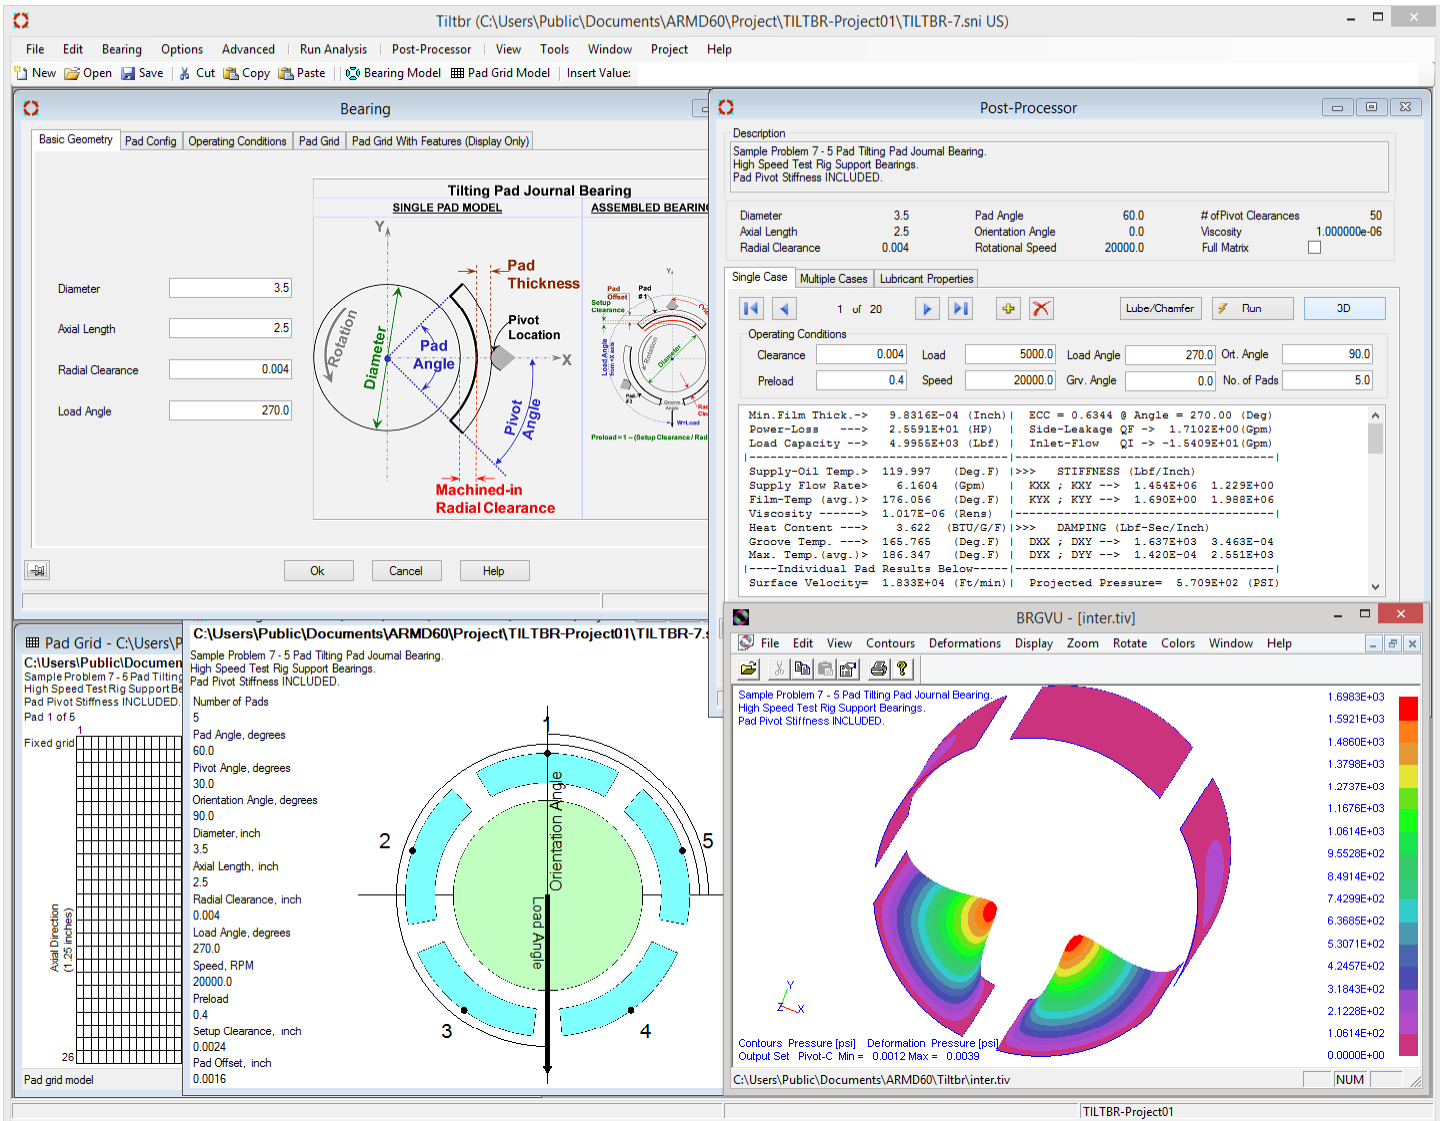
Tiltbr (C:\Users\Public\Documents\ARMD60\Project\TILTBR-Project01\TILTBR-7.sni US)

File Edit Bearing Options Advanced Run Analysis Post-Processor View Tools Window Project Help

New Open Save Cut Copy Paste Bearing Model Pad Grid Model Insert Value:

Bearing

Basic Geometry | Pad Config | Operating Conditions | Pad Grid | Pad Grid With Features (Display Only)

Tilting Pad Journal Bearing
SINGLE PAD MODEL
ASSEMBLED BEARIN

Diameter 3.5
Axial Length 2.5
Radial Clearance 0.004
Load Angle 270.0

Y
Pad Thickness
Rotation
Diameter
Pad Angle
Pivot Location
X
Pivot Angle
Machined-in Radial Clearance

Ok Cancel Help

Post-Processor

Description
Sample Problem 7 - 5 Pad Tilting Pad Journal Bearing.
High Speed Test Rig Support Bearings.
Pad Pivot Stiffness INCLUDED.

| Diameter | 3.5 | Pad Angle | 60.0 | # of Pivot Clearances | 50 |
|---|---|---|---|---|---|
| Axial Length | 2.5 | Orientation Angle | 0.0 | Viscosity | 1.000000e-06 |
| Radial Clearance | 0.004 | Rotational Speed | 20000.0 | Full Matrix | |

Single Case | Multiple Cases | Lubricant Properties

1 of 20 Lube/Chamfer Run 3D

Operating Conditions
Clearance 0.004 Load 5000.0 Load Angle 270.0 Ort. Angle 90.0
Preload 0.4 Speed 20000.0 Grv. Angle 0.0 No. of Pads 5.0

Min.Film Thick.-> 9.8316E-04 (Inch)| ECC = 0.6344 @ Angle = 270.00 (Deg)
Power-Loss ---> 2.5591E+01 (HP) | Side-Leakage QF -> 1.7102E+00 (Gpm)
Load Capacity --> 4.9955E+03 (Lbf) | Inlet-Flow QI -> -1.5409E+01 (Gpm)
Supply-Oil Temp.> 119.997 (Deg.F) |>>> STIFFNESS (Lbf/Inch)
Supply Flow Rate> 6.1604 (Gpm) | KXX ; KXY --> 1.454E+06 1.229E+00
Film-Temp (avg.)> 176.056 (Deg.F) | KYX ; KYY --> 1.690E+00 1.988E+06
Viscosity ------> 1.017E-06 (Rens) |
Heat Content ---> 3.622 (BTU/G/F)|>>> DAMPING (Lbf-Sec/Inch)
Groove Temp. ---> 165.765 (Deg.F) | DXX ; DXY --> 1.637E+03 3.463E-04
Max. Temp.(avg.)> 186.347 (Deg.F) | DYX ; DYY --> 1.420E-04 2.551E+03
|----Individual Pad Results Below----
Surface Velocity= 1.833E+04 (Ft/min)| Projected Pressure= 5.709E+02 (PSI)

Pad Grid - C:\Users\P
C:\Users\Public\Documen
Sample Problem 7 - 5 Pad Tilting
High Speed Test Rig Support Be
Pad Pivot Stiffness INCLUDED.
Pad 1 of 5
Fixed grid
Axial Direction (1.25 inches)
26
Pad grid model

C:\Users\Public\Documents\ARMD60\Project\TILTBR-Project01\TILTBR-7.s
Sample Problem 7 - 5 Pad Tilting Pad Journal Bearing.
High Speed Test Rig Support Bearings.
Pad Pivot Stiffness INCLUDED.
Number of Pads
5
Pad Angle, degrees
60.0
Pivot Angle, degrees
30.0
Orientation Angle, degrees
90.0
Diameter, inch
3.5
Axial Length, inch
2.5
Radial Clearance, inch
0.004
Load Angle, degrees
270.0
Speed, RPM
20000.0
Preload
0.4
Setup Clearance, inch
0.0024
Pad Offset, inch
0.0016

1 2 3 4 5 Orientation Angle Load Angle

BRGVU - [inter.tiv]
File Edit View Contours Deformations Display Zoom Rotate Colors Window Help

Sample Problem 7 - 5 Pad Tilting Pad Journal Bearing.
High Speed Test Rig Support Bearings.
Pad Pivot Stiffness INCLUDED.

1.6983E+03
1.5921E+03
1.4860E+03
1.3798E+03
1.2737E+03
1.1676E+03
1.0614E+03
9.5528E+02
8.4914E+02
7.4299E+02
6.3685E+02
5.3071E+02
4.2457E+02
3.1843E+02
2.1228E+02
1.0614E+02
0.0000E+00

Contours Pressure [psi] Deformation Pressure [psi]
Output Set Pivot-C Min = 0.0012 Max = 0.0039

C:\Users\Public\Documents\ARMD60\Tiltbr\inter.tiv NUM
TILTBR-Project01